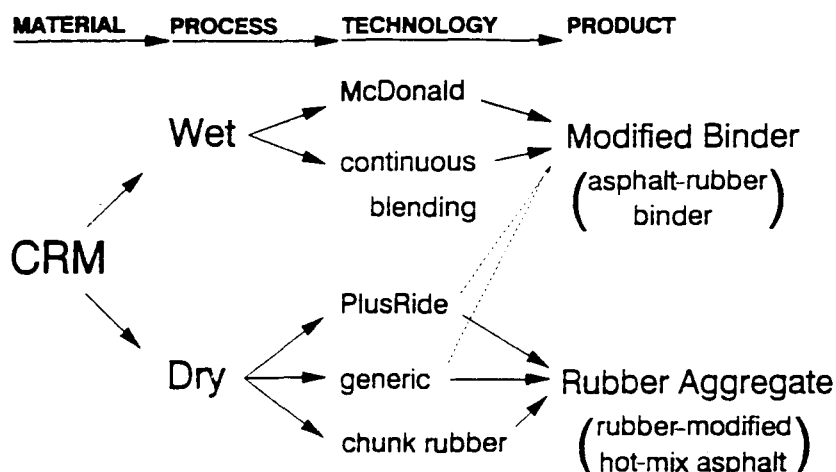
MATERIAL PROCESS TECHNOLOGY PRODUCT

CRM

Wet

Dry

McDonald

continuous blending

PlusRide

generic

chunk rubber

Modified Binder
(asphalt-rubber binder)

Rubber Aggregate
(rubber-modified hot-mix asphalt)